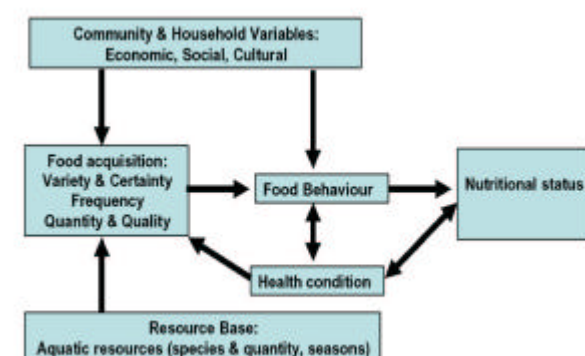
Community & Household Variables:
Economic, Social, Cultural

Food acquisition:
Variety & Certainty
Frequency
Quantity & Quality

Food Behaviour

Nutritional status

Health condition

Resource Base:
Aquatic resources (species & quantity, seasons)